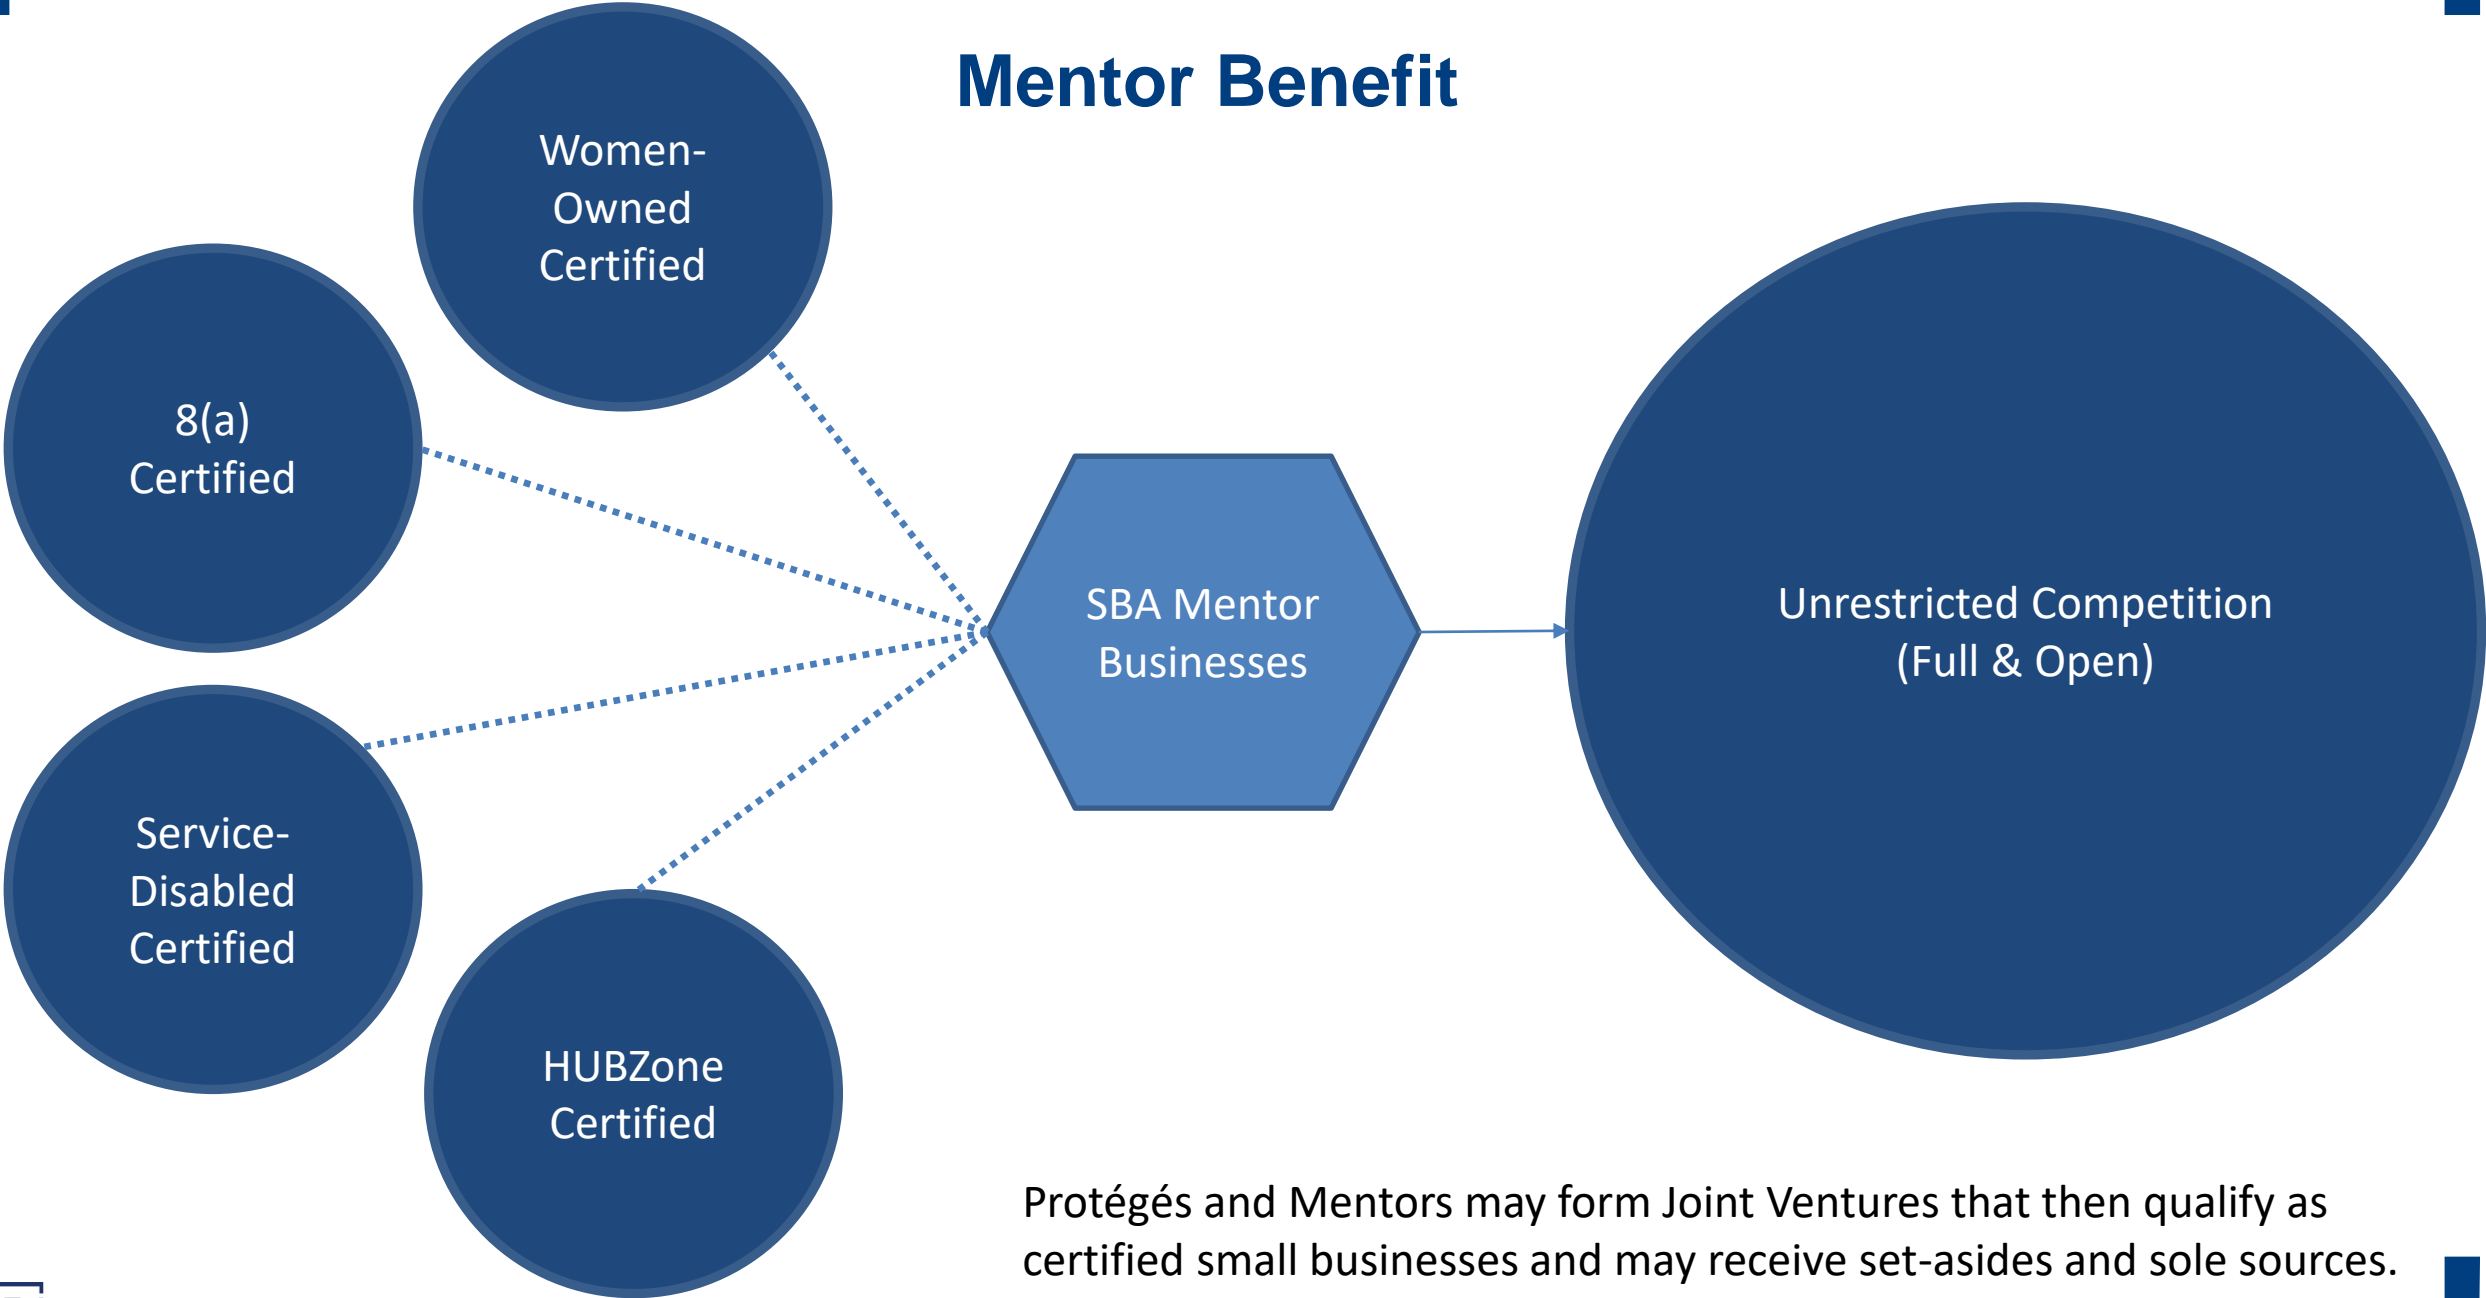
Mentor Benefit

Women-Owned Certified

8(a) Certified

Service-Disabled Certified

HUBZone Certified

SBA Mentor Businesses

Unrestricted Competition (Full & Open)

Protégés and Mentors may form Joint Ventures that then qualify as certified small businesses and may receive set-asides and sole sources.